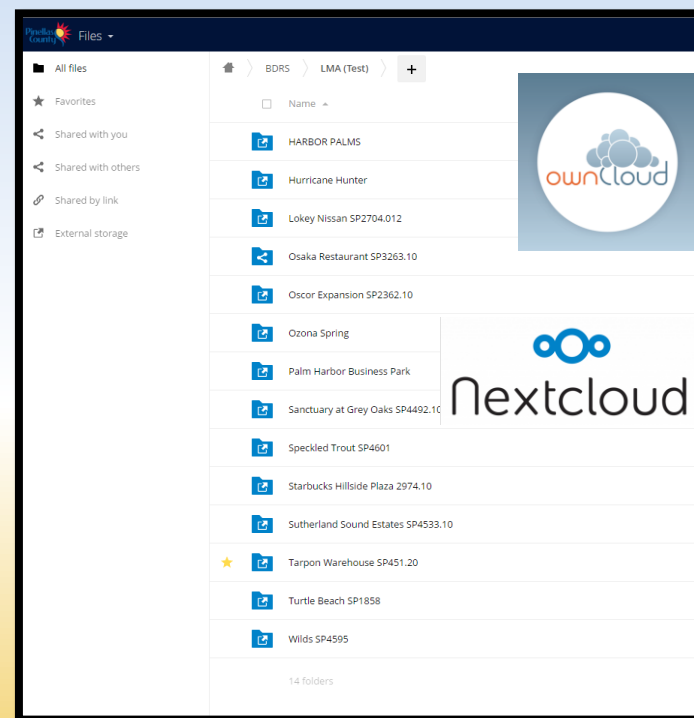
Pinellas County Files

All files

Favorites

Shared with you

Shared with others

Shared by link

External storage

BDRS LMA (Test) +

Name

HARBOR PALMS

Hurricane Hunter

Lokey Nissan SP2704.012

Osaka Restaurant SP3263.10

Oscor Expansion SP2362.10

Ozona Spring

Palm Harbor Business Park

Sanctuary at Grey Oaks SP4492.10

Speckled Trout SP4601

Starbucks Hillside Plaza 2974.10

Sutherland Sound Estates SP4533.10

Tarpon Warehouse SP451.20

Turtle Beach SP1858

Wilds SP4595

14 folders

ownCloud

Nextcloud